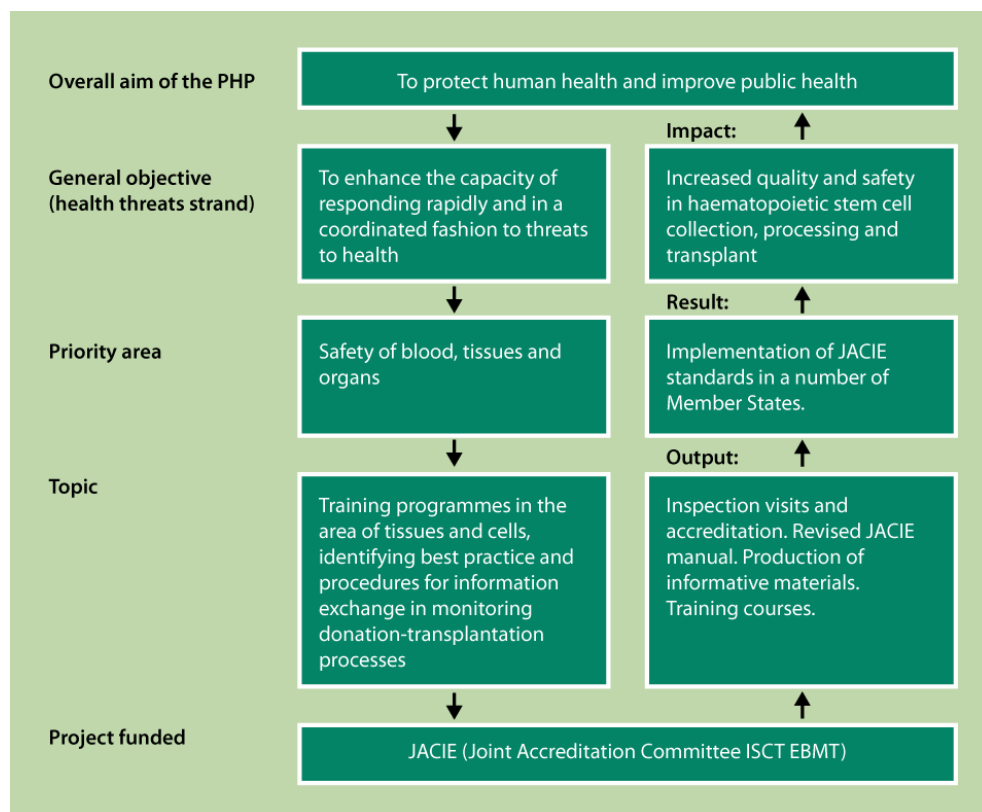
Overall aim of the PHP

To protect human health and improve public health

General objective (health threats strand)

To enhance the capacity of responding rapidly and in a coordinated fashion to threats to health

Impact:

Increased quality and safety in haematopoietic stem cell collection, processing and transplant

Priority area

Safety of blood, tissues and organs

Result:

Implementation of JACIE standards in a number of Member States.

Topic

Training programmes in the area of tissues and cells, identifying best practice and procedures for information exchange in monitoring donation-transplantation processes

Output:

Inspection visits and accreditation. Revised JACIE manual. Production of informative materials. Training courses.

Project funded

JACIE (Joint Accreditation Committee ISCT EBMT)